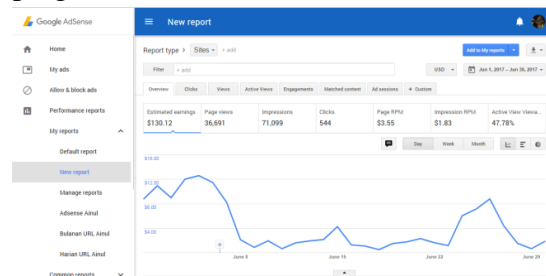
Google AdSense

New report

Home
My ads
Allow & block ads
Performance reports
My reports
Default report
New report
Manage reports
Adsense Ainul
Bulanan URL Ainul
Harian URL Ainul
Common reports

Report type > Sites + add
Add to My reports
Filter + add
USD
Jun 1, 2017 – Jun 30, 2017

Overview | Clicks | Views | Active Views | Engagements | Matched content | Ad sessions | + Custom

| Estimated earnings | Page views | Impressions | Clicks | Page RPM | Impression RPM | Active View Viewa... |
|---|---|---|---|---|---|---|
| $130.12 | 36,691 | 71,099 | 544 | $3.55 | $1.83 | 47.78% |

Day | Week | Month

$16.00
$12.00
$8.00
$4.00

June 8 | June 15 | June 22 | June 29